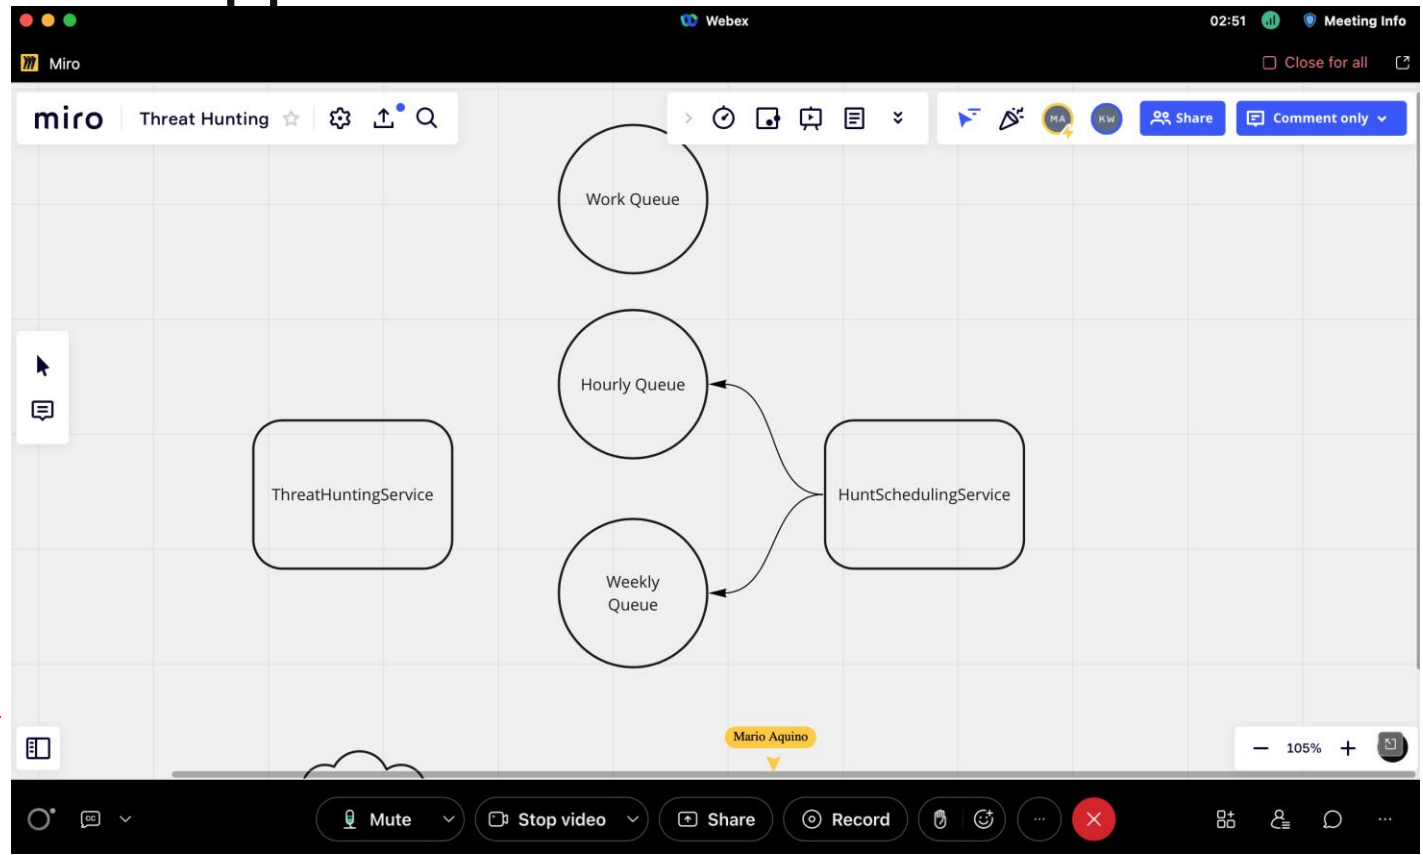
Webex

02:51

Meeting Info

Miro

Close for all

miro

Threat Hunting

MA

KW

Share

Comment only

Work Queue

Hourly Queue

ThreatHuntingService

HuntSchedulingService

Weekly Queue

Mario Aquino

105%

Mute

Stop video

Share

Record